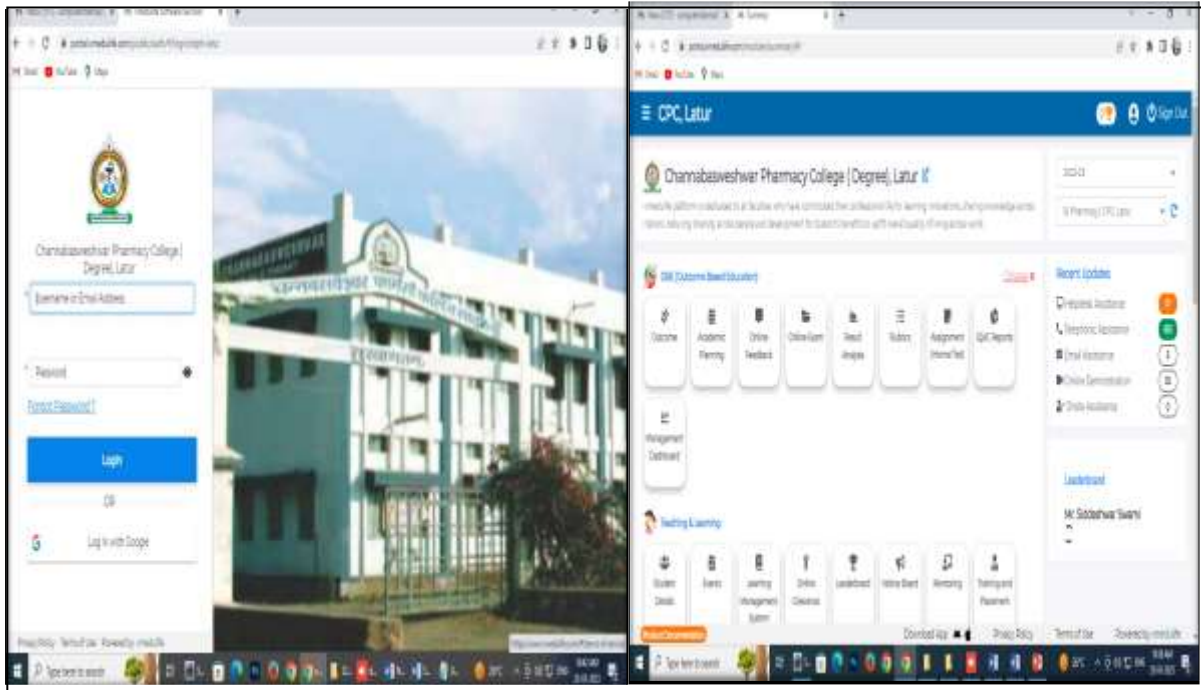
Channabasweshwar Pharmacy College | Degree), Latur

Username or Email Address

Password

Forgot Password?

Login

OR

Log in with Google

Privacy Policy Terms of Use Powered by: mastersoft

Type here to search

≡ CPC, Latur

Sign Out

Channabasweshwar Pharmacy College (Degree), Latur

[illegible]

2022-23

B Pharmacy | CPC Latur

OBE (Outcome Based Education)

Collapse

Outcome

Academic Planning

Online Feedback

Online Exam

Result Analysis

Rubrics

Assignment Internal Test

IQAC Reports

Management Dashboard

Recent Updates

Helpdesk Assistance

Telephonic Assistance

Email Assistance

Online Demonstration

Onsite Assistance

Leaderboard

Mr. Siddeshwar Swami

Teaching & Learning

Student Details

Events

Learning Management System

Online Classes

Leaderboard

Notice Board

Mentoring

Training and Placement

Product Documentation

Download App

Privacy Policy

Terms of Use

Powered by: mastersoft

Type here to search